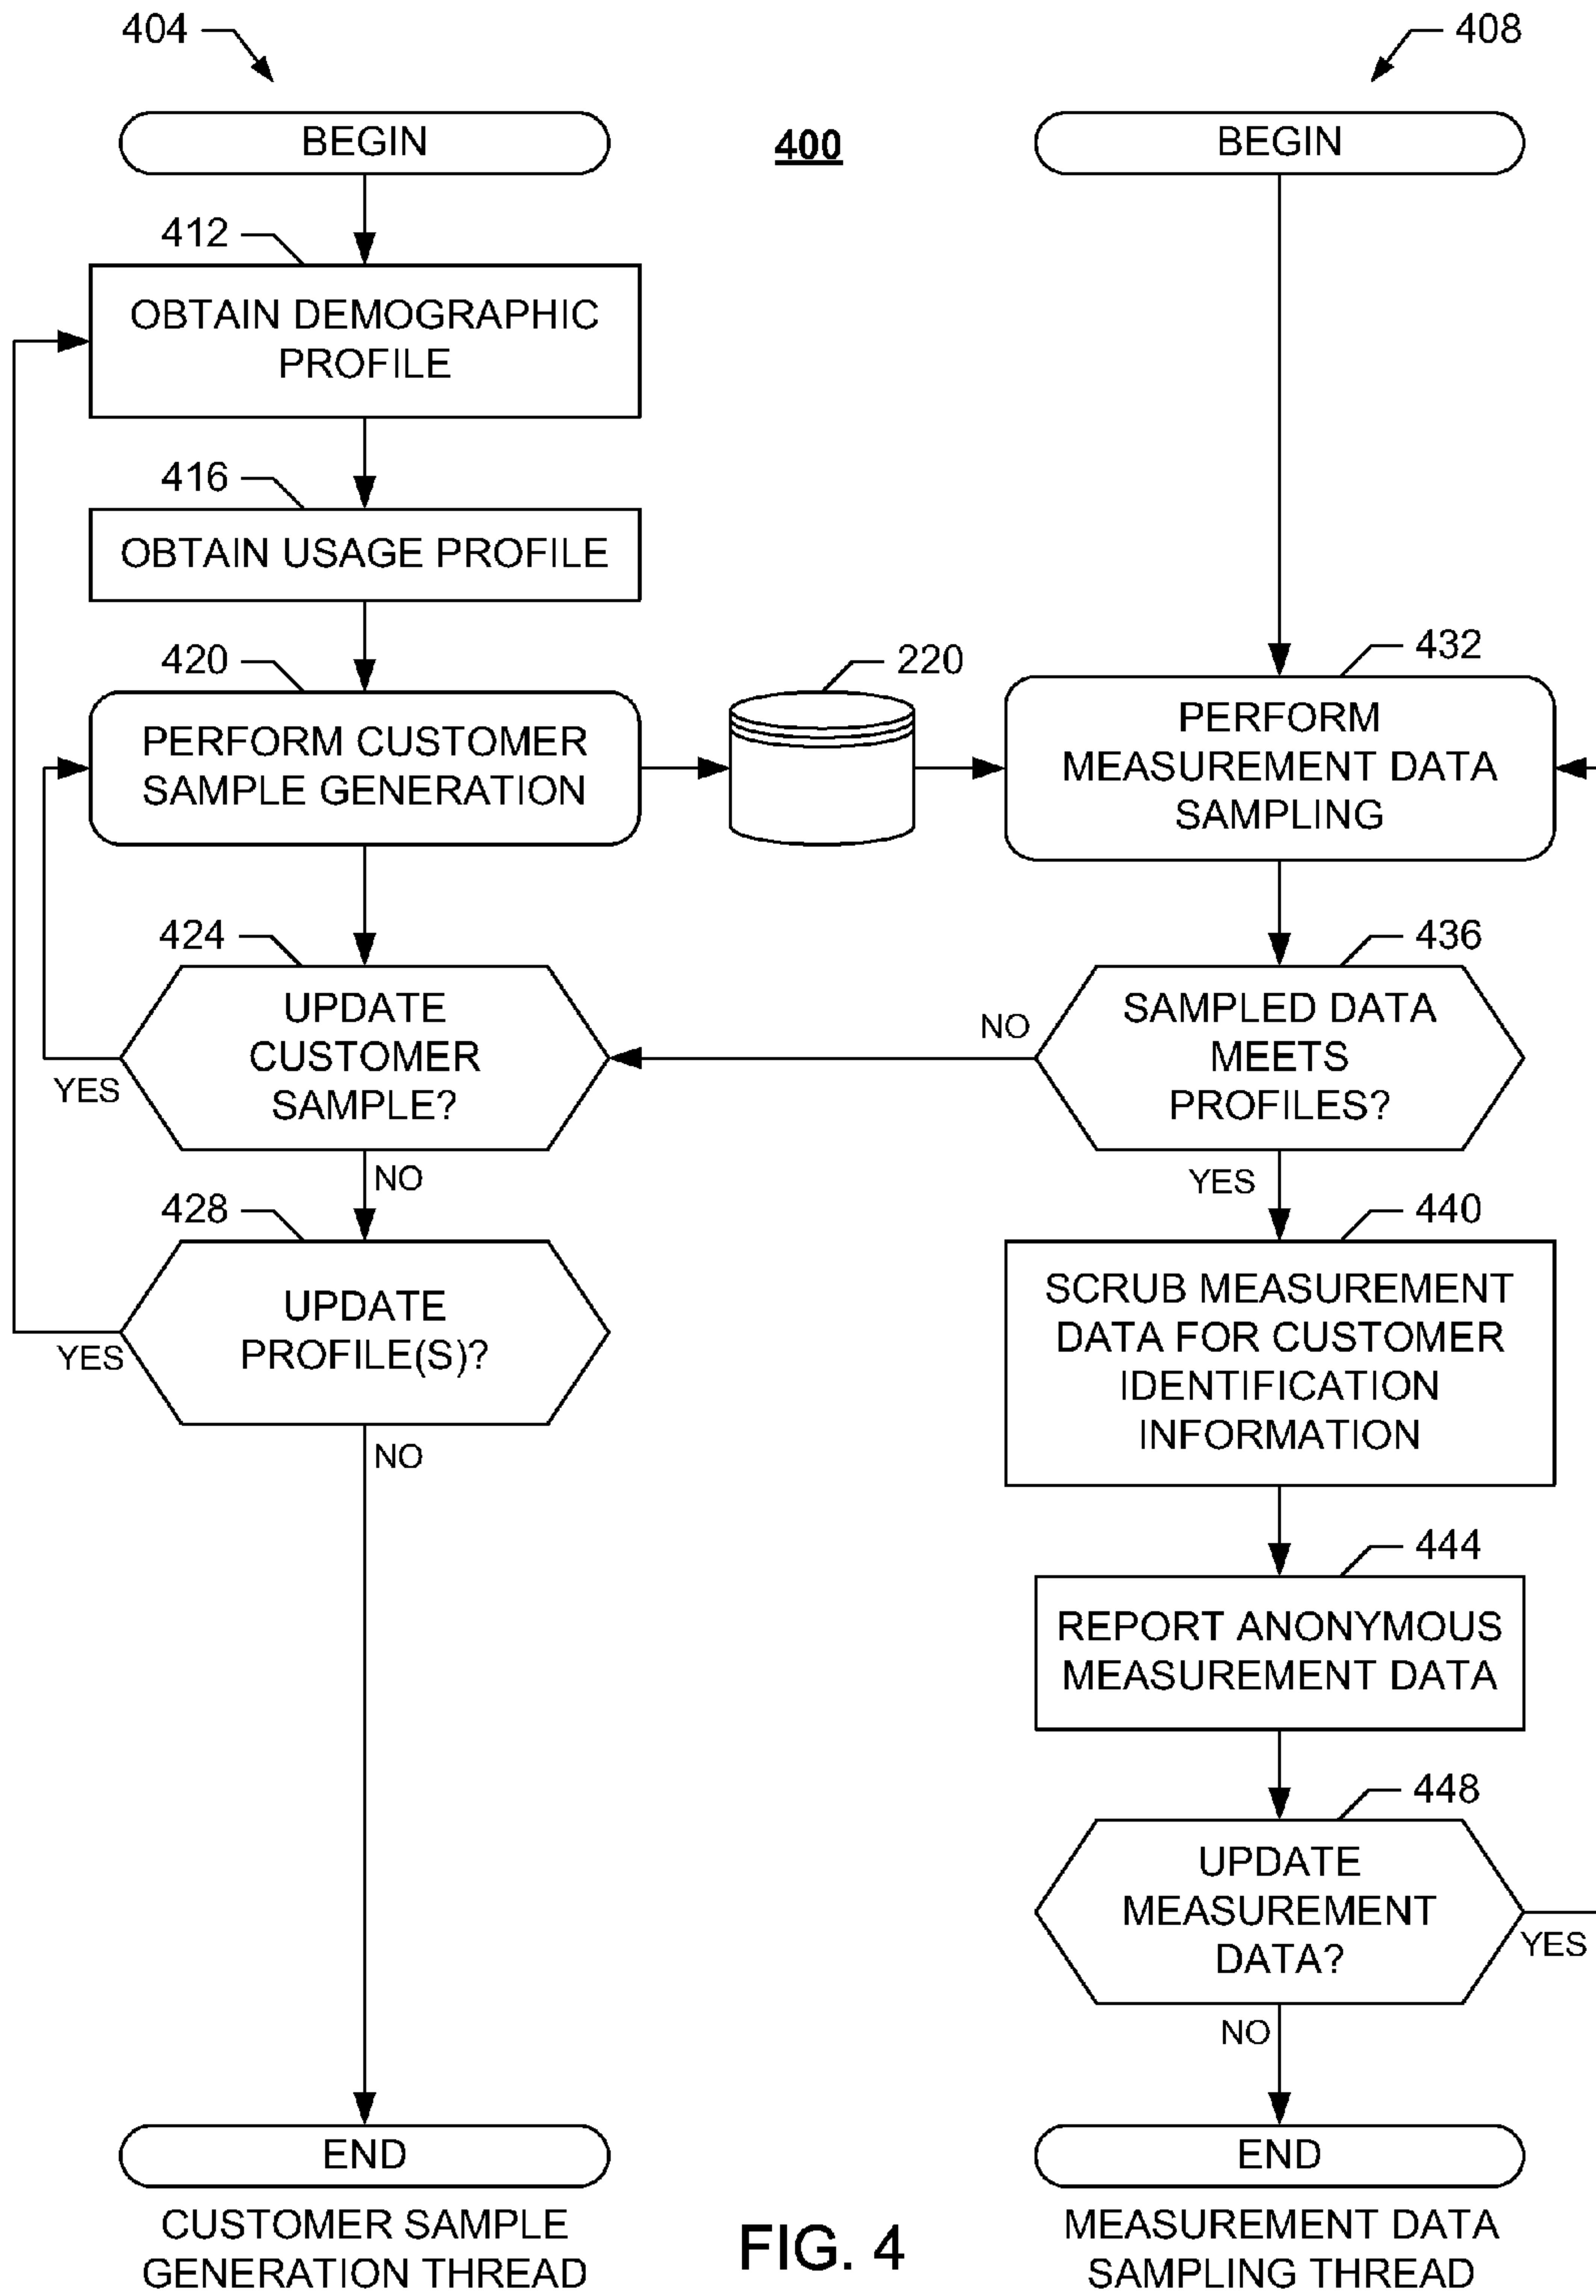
404

408

BEGIN

400

BEGIN

412

OBTAIN DEMOGRAPHIC PROFILE

416

OBTAIN USAGE PROFILE

420

PERFORM CUSTOMER SAMPLE GENERATION

220

432

PERFORM MEASUREMENT DATA SAMPLING

424

UPDATE CUSTOMER SAMPLE?

YES

NO

436

SAMPLED DATA MEETS PROFILES?

NO

YES

428

UPDATE PROFILE(S)?

YES

NO

440

SCRUB MEASUREMENT DATA FOR CUSTOMER IDENTIFICATION INFORMATION

444

REPORT ANONYMOUS MEASUREMENT DATA

448

UPDATE MEASUREMENT DATA?

YES

NO

END

END

CUSTOMER SAMPLE GENERATION THREAD

FIG. 4

MEASUREMENT DATA SAMPLING THREAD